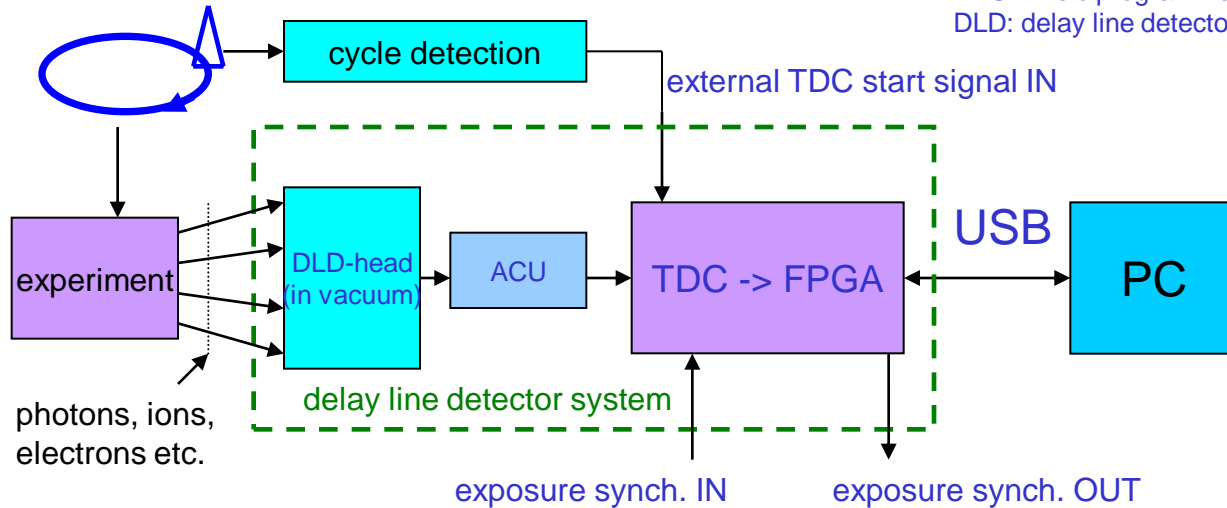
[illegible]
DLD: delay line detecto

cycle detection

external TDC start signal IN

experiment

DLD-head (in vacuum)

ACU

TDC -> FPGA

USB

PC

delay line detector system

photons, ions, electrons etc.

exposure synch. IN

exposure synch. OUT